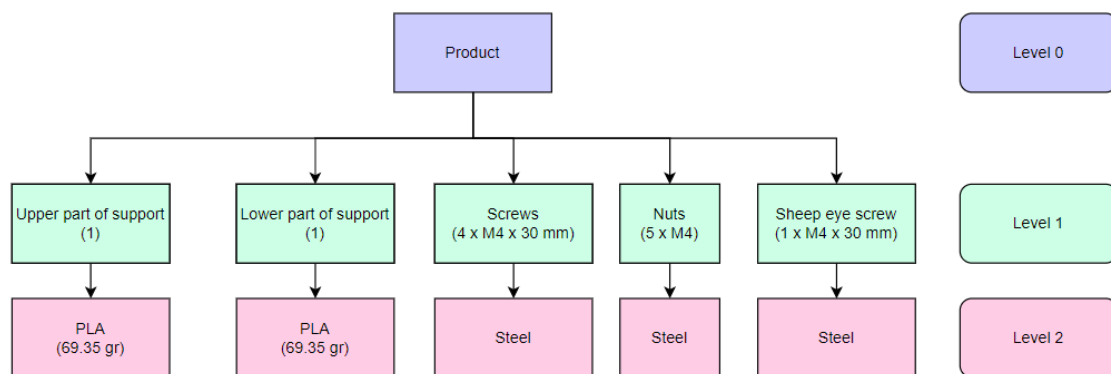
Product

Level 0

Upper part of support (1)

Lower part of support (1)

Screws (4 x M4 x 30 mm)

Nuts (5 x M4)

Sheep eye screw (1 x M4 x 30 mm)

Level 1

PLA (69.35 gr)

PLA (69.35 gr)

Steel

Steel

Steel

Level 2